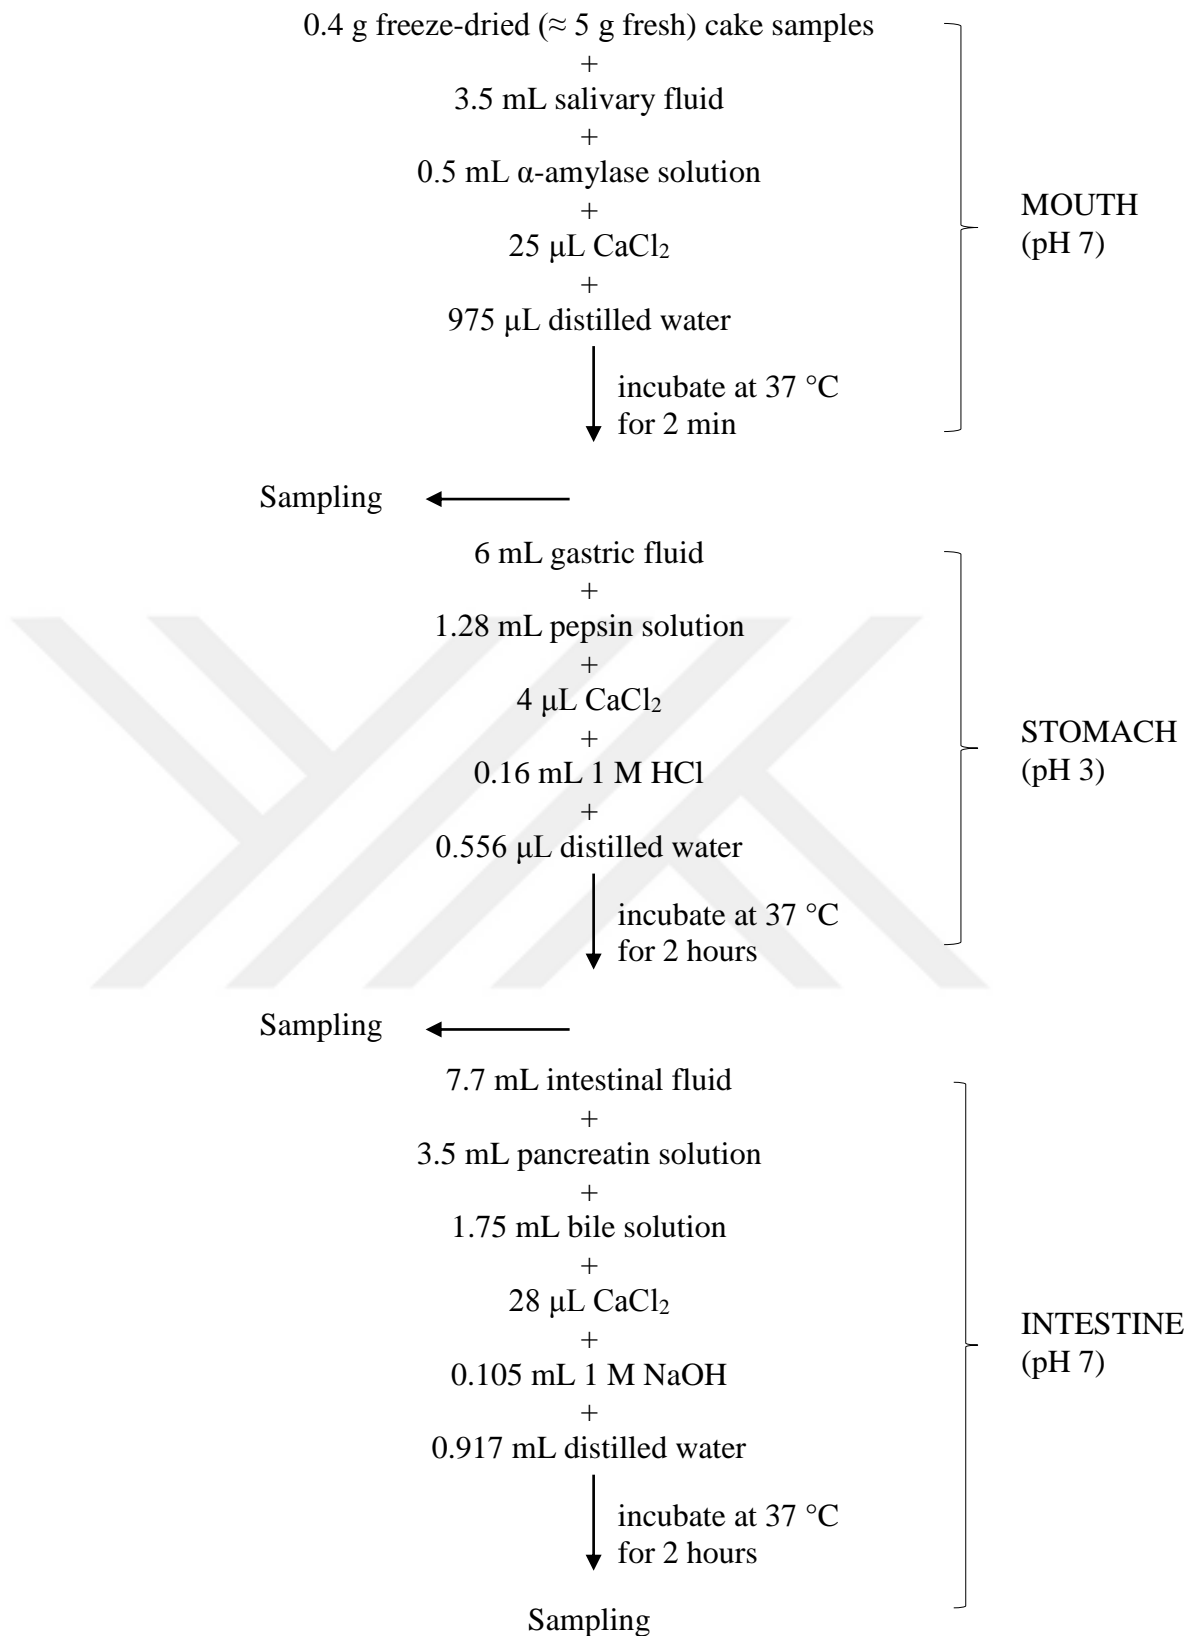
0.4 g freeze-dried (≈ 5 g fresh) cake samples
+
3.5 mL salivary fluid
+
0.5 mL α-amylase solution
+
25 µL $CaCl_2$
+
975 µL distilled water

incubate at 37 °C for 2 min

MOUTH (pH 7)

Sampling

6 mL gastric fluid
+
1.28 mL pepsin solution
+
4 µL $CaCl_2$
+
0.16 mL 1 M HCl
+
0.556 µL distilled water

incubate at 37 °C for 2 hours

STOMACH (pH 3)

Sampling

7.7 mL intestinal fluid
+
3.5 mL pancreatin solution
+
1.75 mL bile solution
+
28 µL $CaCl_2$
+
0.105 mL 1 M NaOH
+
0.917 mL distilled water

incubate at 37 °C for 2 hours

INTESTINE (pH 7)

Sampling